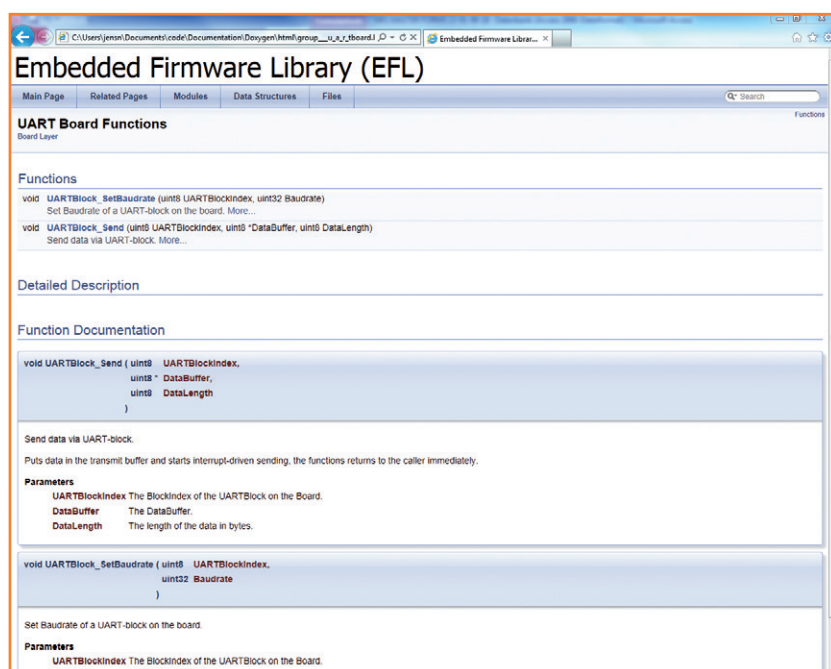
C:\Users\jensn\Documents\code\Documentation\Doxygen\html\group__u_a_r_tboard.l
Embedded Firmware Librar... ×

Embedded Firmware Library (EFL)

Main Page | Related Pages | Modules | Data Structures | Files | Search

UART Board Functions
Board Layer

Functions

Functions

void UARTBlock_SetBaudrate (uint8 UARTBlockIndex, uint32 Baudrate)
Set Baudrate of a UART-block on the board. More...

void UARTBlock_Send (uint8 UARTBlockIndex, uint8 *DataBuffer, uint8 DataLength)
Send data via UART-block. More...

Detailed Description

Function Documentation

void UARTBlock_Send ( uint8 UARTBlockIndex,
uint8 * DataBuffer,
uint8 DataLength
)

Send data via UART-block.

Puts data in the transmit buffer and starts interrupt-driven sending, the functions returns to the caller immediately.

Parameters
UARTBlockIndex The BlockIndex of the UARTBlock on the Board.
DataBuffer The DataBuffer.
DataLength The length of the data in bytes.

void UARTBlock_SetBaudrate ( uint8 UARTBlockIndex,
uint32 Baudrate
)

Set Baudrate of a UART-block on the board.

Parameters
UARTBlockIndex The BlockIndex of the UARTBlock on the Board.